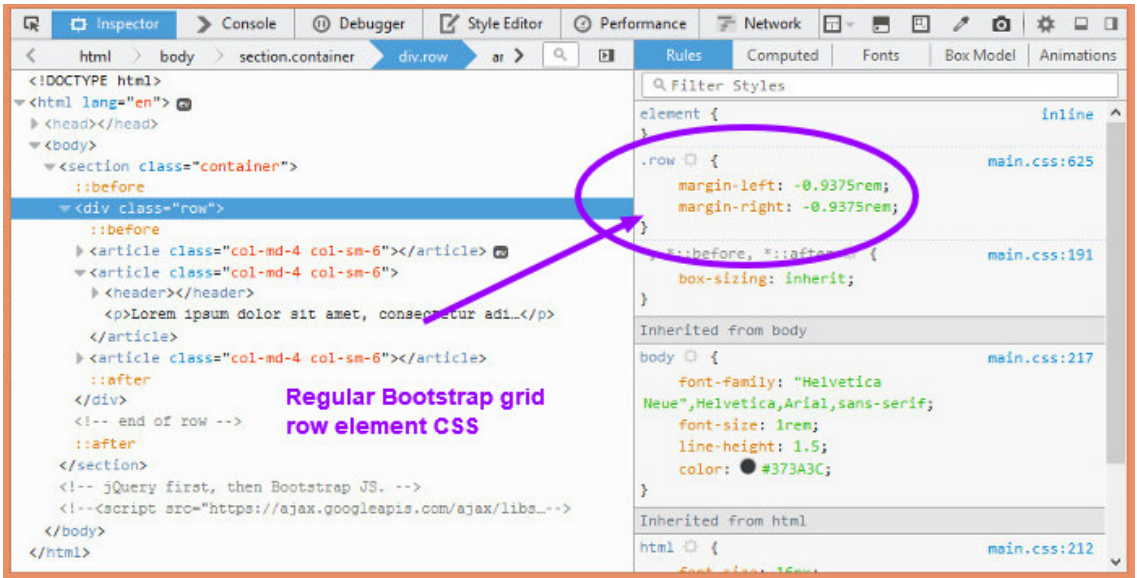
Inspector Console Debugger Style Editor Performance Network

html body section.container div.row ar

Rules Computed Fonts Box Model Animations

<!DOCTYPE html>
<html lang="en"> ev
<head></head>
<body>
<section class="container">
::before
<div class="row">
::before
<article class="col-md-4 col-sm-6"></article> ev
<article class="col-md-4 col-sm-6">
<header></header>
<p>Lorem ipsum dolor sit amet, consectetur adi…</p>
</article>
<article class="col-md-4 col-sm-6"></article>
::after
</div>
<!-- end of row -->
::after
</section>
<!-- jQuery first, then Bootstrap JS. -->
<!--<script src="https://ajax.googleapis.com/ajax/libs…-->
</body>
</html>

Regular Bootstrap grid row element CSS

Filter Styles

element { inline
}
.row { main.css:625
margin-left: -0.9375rem;
margin-right: -0.9375rem;
}
*, *::before, *::after { main.css:191
box-sizing: inherit;
}
Inherited from body
body { main.css:217
font-family: "Helvetica Neue",Helvetica,Arial,sans-serif;
font-size: 1rem;
line-height: 1.5;
color: #373A3C;
}
Inherited from html
html { main.css:212
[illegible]